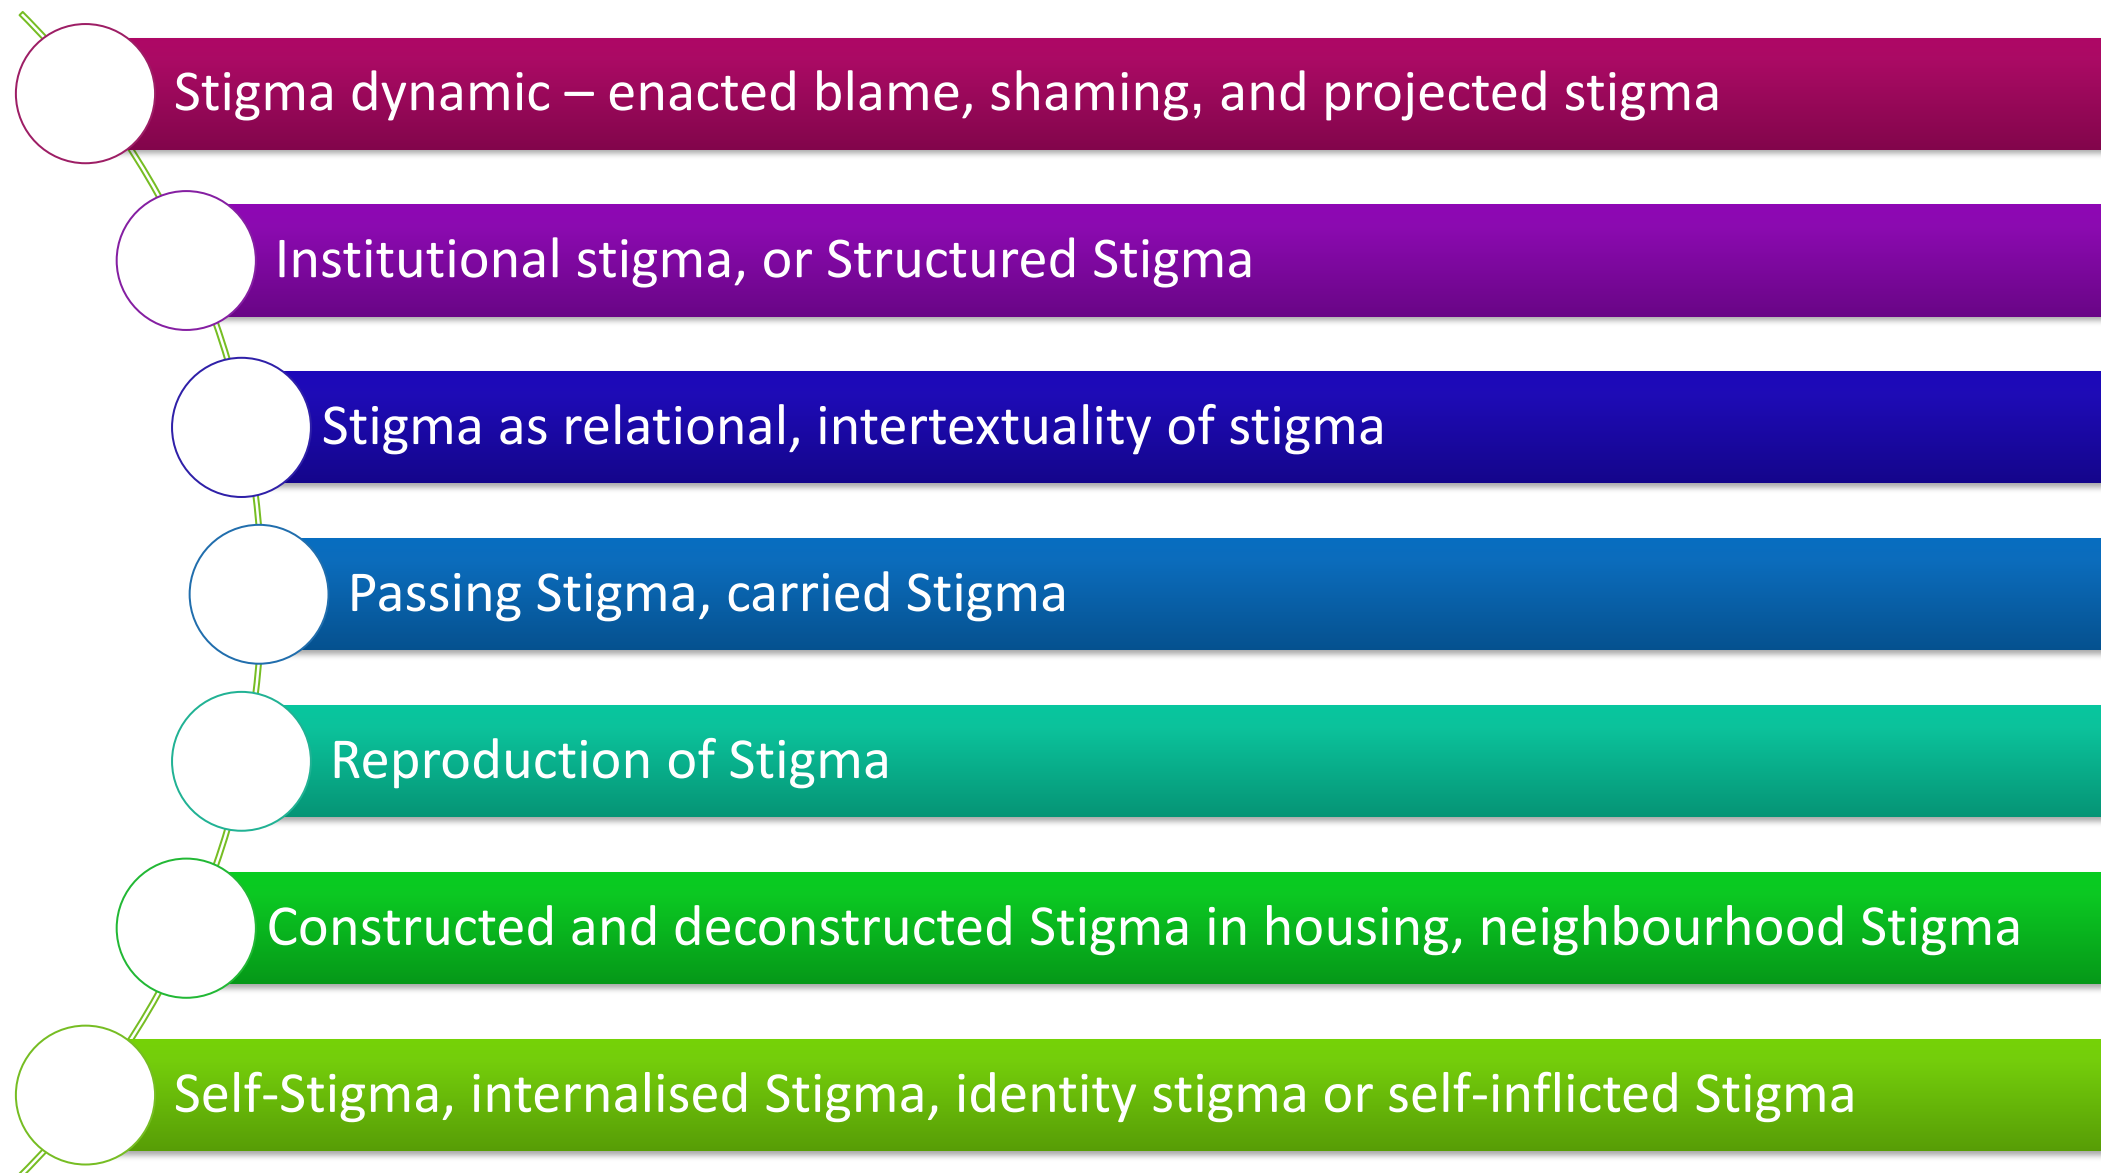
Stigma dynamic – enacted blame, shaming, and projected stigma

Institutional stigma, or Structured Stigma

Stigma as relational, intertextuality of stigma

Passing Stigma, carried Stigma

Reproduction of Stigma

Constructed and deconstructed Stigma in housing, neighbourhood Stigma

Self-Stigma, internalised Stigma, identity stigma or self-inflicted Stigma